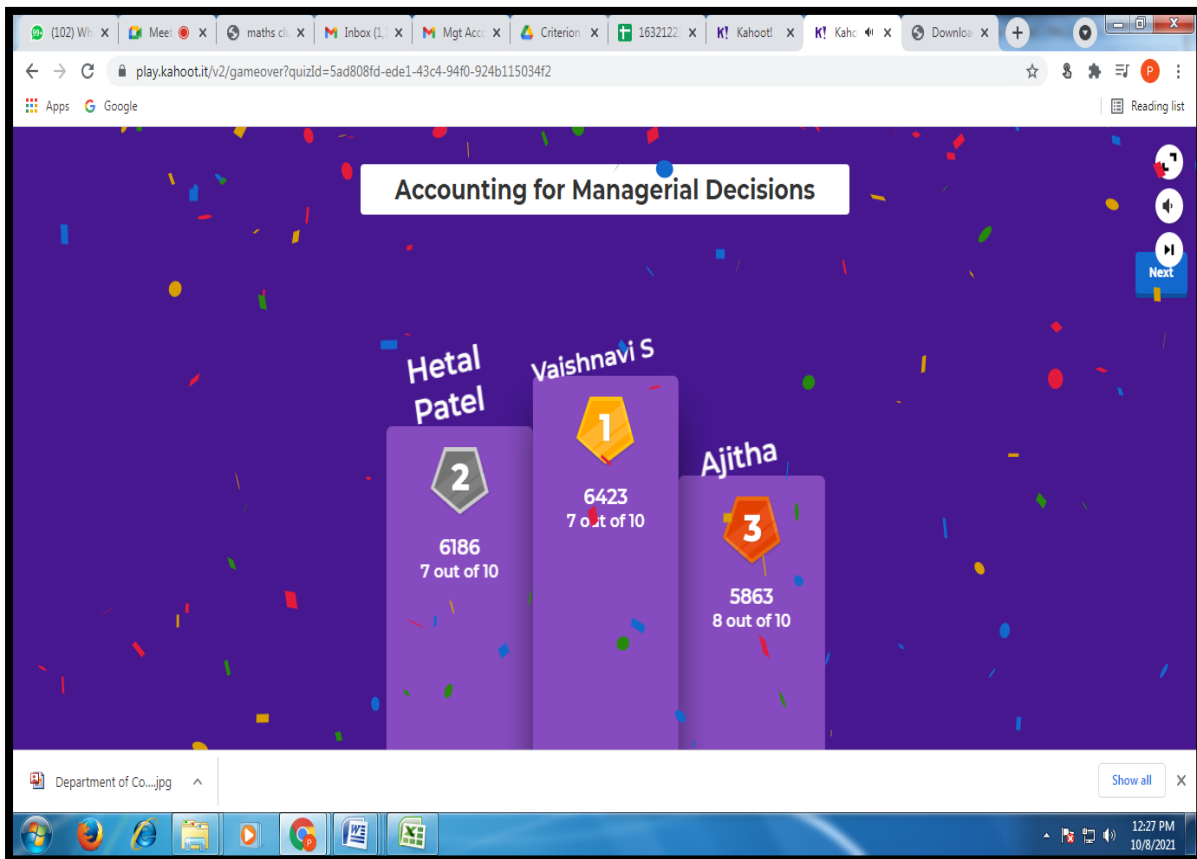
99+ (102) Wh X | Meet X | maths clu X | M Inbox (1, X | M Mgt Acco X | Criterion X | 16321222 X | K! Kahoot! X | K! Kaho X | Downloa X | +

play.kahoot.it/v2/gameover?quizId=5ad808fd-ede1-43c4-94f0-924b115034f2

P

Apps G Google

Reading list

Accounting for Managerial Decisions

Next

Hetal Patel

2

6186
7 out of 10

Vaishnavi S

1

6423
7 out of 10

Ajitha

3

5863
8 out of 10

Department of Co....jpg

Show all

X

12:27 PM
10/8/2021